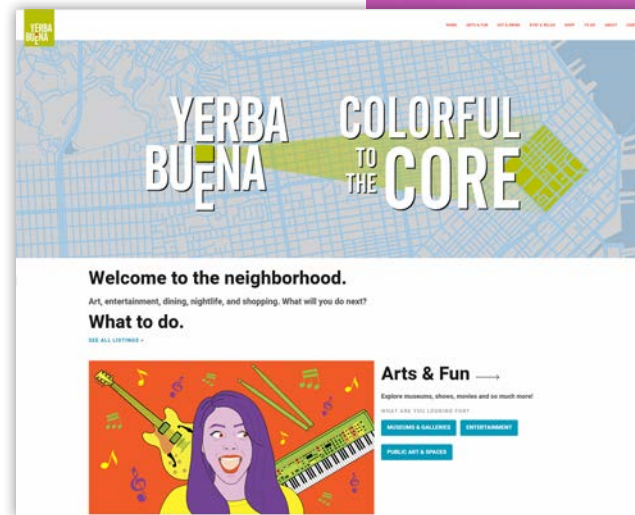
YERBA BUENA

HOME ARTS & FUN EAT & DRINK STAY & RELAX SHOP TO DO ABOUT

YERBA BUENA COLORFUL TO THE CORE

Welcome to the neighborhood.

Art, entertainment, dining, nightlife, and shopping. What will you do next?

What to do.

SEE ALL LISTINGS »

Arts & Fun

Explore museums, shows, movies and so much more!

WHAT ARE YOU LOOKING FOR?

MUSEUMS & GALLERIES

ENTERTAINMENT

PUBLIC ART & SPACES